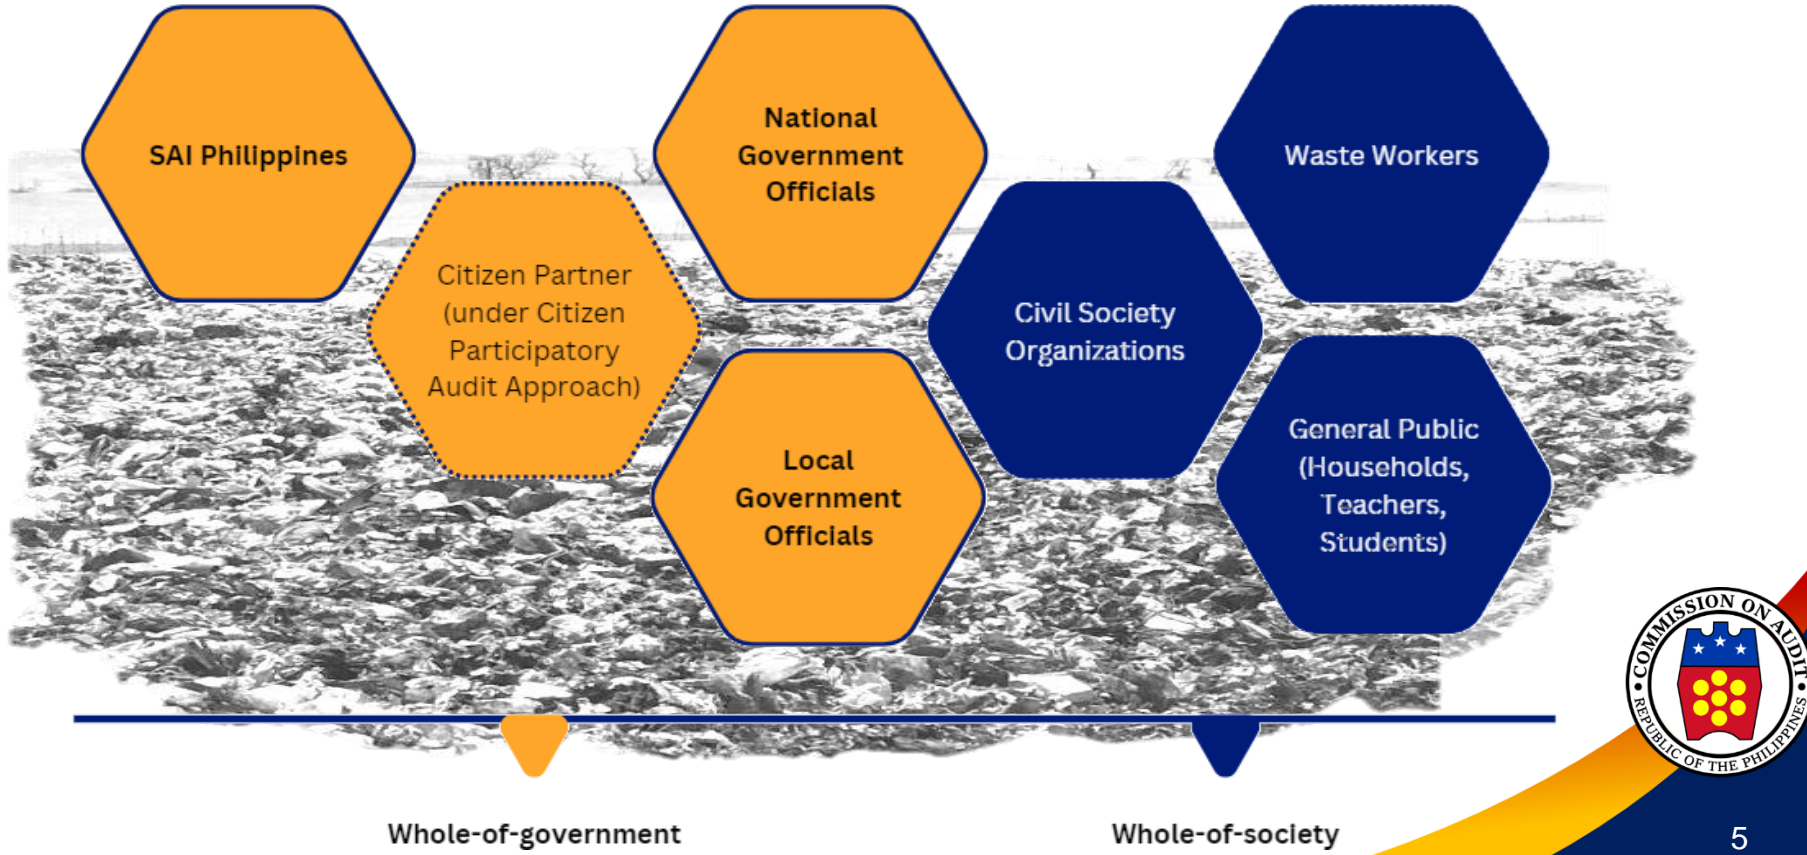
SAI Philippines

Citizen Partner (under Citizen Participatory Audit Approach)

National Government Officials

Local Government Officials

Civil Society Organizations

Waste Workers

General Public (Households, Teachers, Students)

Whole-of-government

Whole-of-society

COMMISSION ON AUDIT
REPUBLIC OF THE PHILIPPINES

5